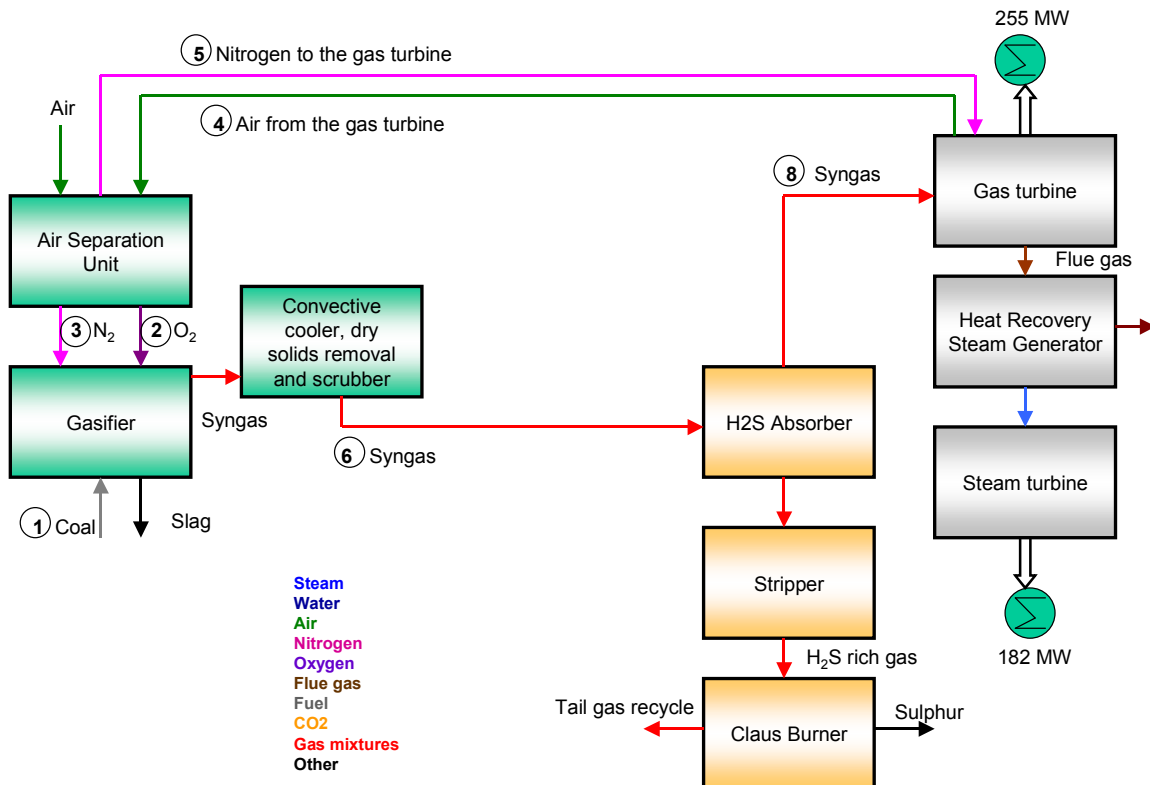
255 MW

5 Nitrogen to the gas turbine

Air

4 Air from the gas turbine

8 Syngas

Gas turbine

Air Separation Unit

Flue gas

3 $N_2$

2 $O_2$

Convective cooler, dry solids removal and scrubber

Heat Recovery Steam Generator

Gasifier

Syngas

H2S Absorber

6 Syngas

Steam turbine

1 Coal

Slag

Stripper

Steam
Water
Air
Nitrogen
Oxygen
Flue gas
Fuel
CO2
Gas mixtures
Other

$H_2S$ rich gas

182 MW

Tail gas recycle

Claus Burner

Sulphur